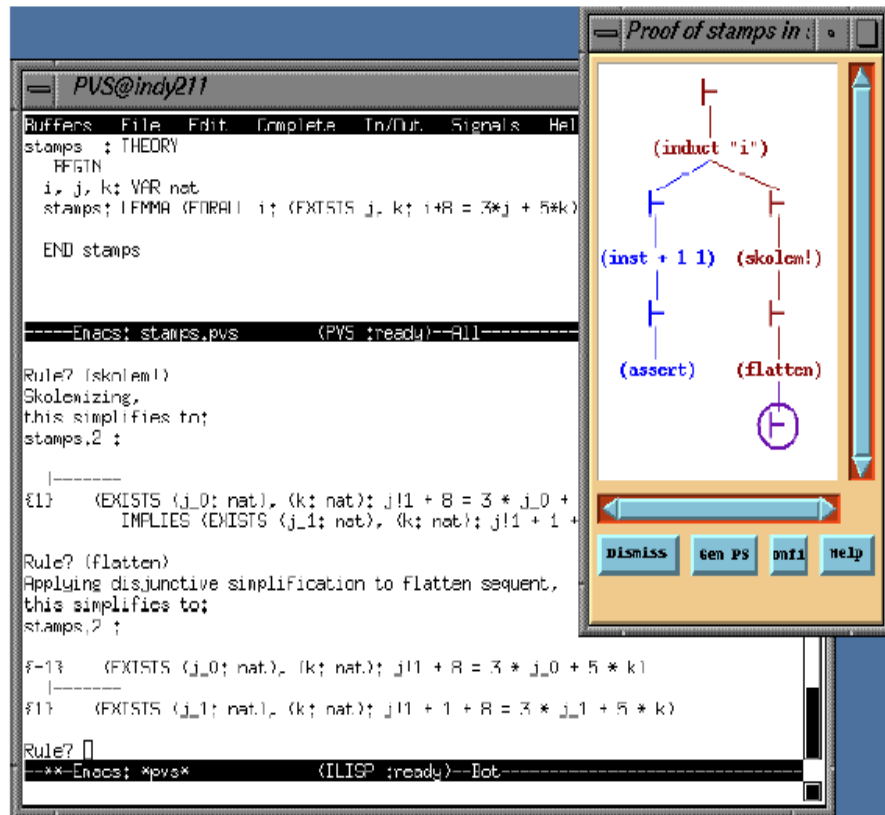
PVS@indy211

Buffers File Edit Complete In/Out Signals Hel

stamps : THEORY
BEGIN
i, j, k: VAR nat
stamps: LEMMA (FORALL i: (EXISTS j, k: i+8 = 3*j + 5*k)

END stamps

-----Emacs: stamps.pvs (PVS :ready)--All-----------

Rule? (skolem!)
Skolemizing,
this simplifies to:
stamps.2 :

|-------
{1} (EXISTS (j_0: nat), (k: nat): j!1 + 8 = 3 * j_0 +
IMPLIES (EXISTS (j_1: nat), (k: nat): j!1 + 1 +

Rule? (flatten)
Applying disjunctive simplification to flatten sequent,
this simplifies to:
stamps.2 :

{-1} (EXISTS (j_0: nat), (k: nat): j!1 + 8 = 3 * j_0 + 5 * k)
|-------
{1} (EXISTS (j_1: nat), (k: nat): j!1 + 1 + 8 = 3 * j_1 + 5 * k)

Rule?
--**-Emacs: *pvs* (ILISP :ready)--Bot-----------

Proof of stamps in

⊢
(induct "i")
⊢
(inst + 1 1)
⊢
(assert)
⊢
(skolem!)
⊢
(flatten)
⊢

Dismiss Gen PS onfi Help